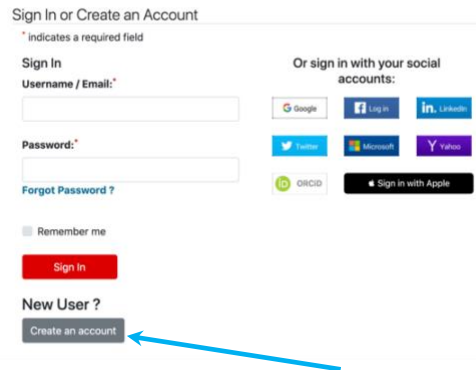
Sign In or Create an Account

* indicates a required field

Sign In

Username / Email:*

Password:*

Forgot Password ?

Remember me

Sign In

New User ?

Create an account

Or sign in with your social accounts:

Google

Log in

Linkedin

Twitter

Microsoft

Yahoo

ORCID

Sign in with Apple